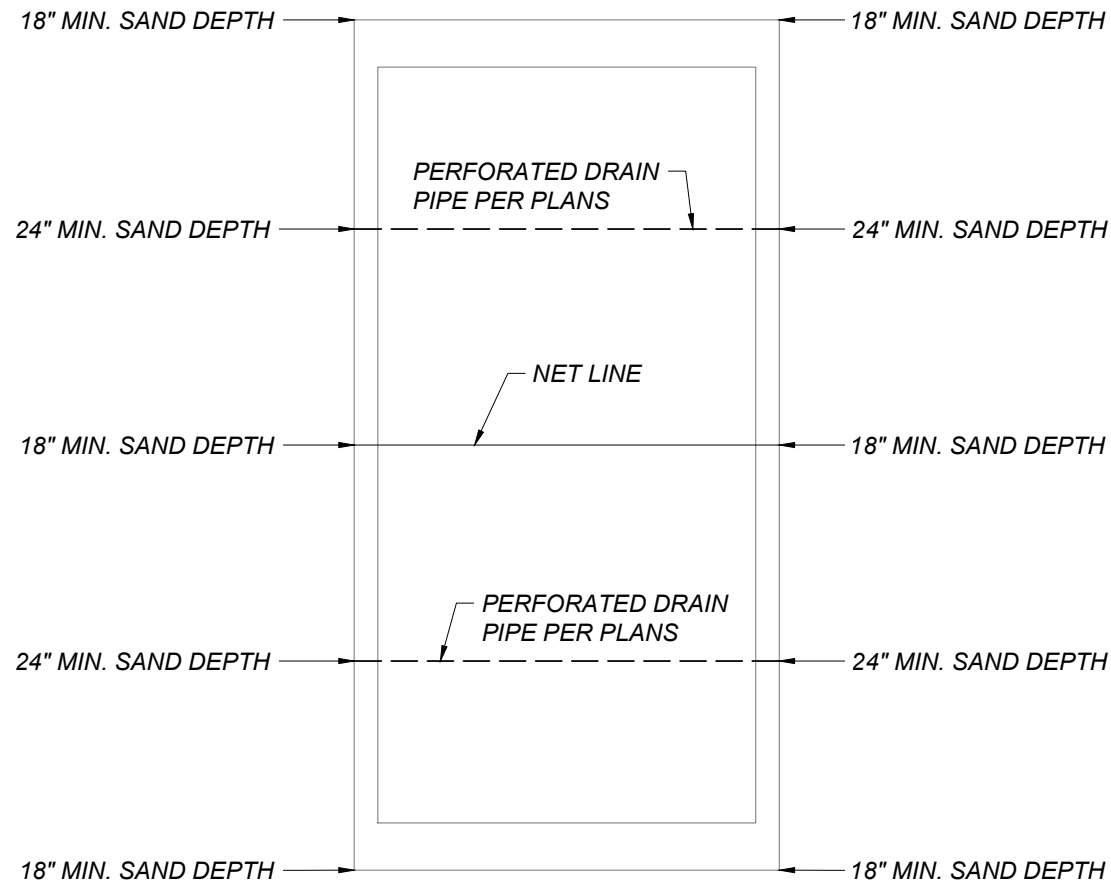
18" MIN. SAND DEPTH

18" MIN. SAND DEPTH

PERFORATED DRAIN PIPE PER PLANS

24" MIN. SAND DEPTH

24" MIN. SAND DEPTH

NET LINE

18" MIN. SAND DEPTH

18" MIN. SAND DEPTH

PERFORATED DRAIN PIPE PER PLANS

24" MIN. SAND DEPTH

24" MIN. SAND DEPTH

18" MIN. SAND DEPTH

18" MIN. SAND DEPTH